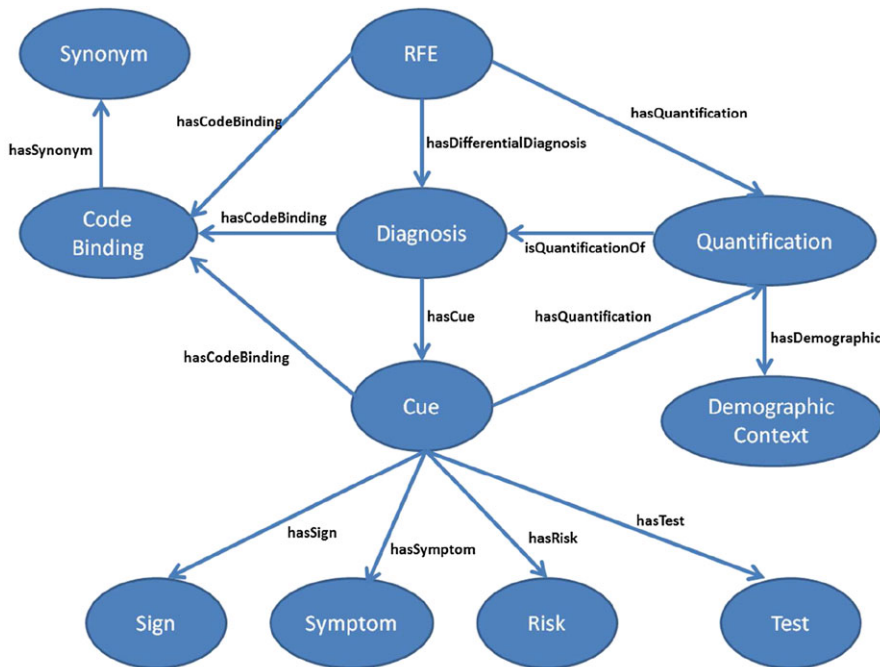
Synonym

RFE

hasCodeBinding

hasQuantification

hasSynonym

hasDifferentialDiagnosis

Code Binding

hasCodeBinding

Diagnosis

isQuantificationOf

Quantification

hasCue

hasQuantification

hasCodeBinding

hasDemographic

Cue

Demographic Context

hasTest

hasSign

hasSymptom

hasRisk

Sign

Symptom

Risk

Test